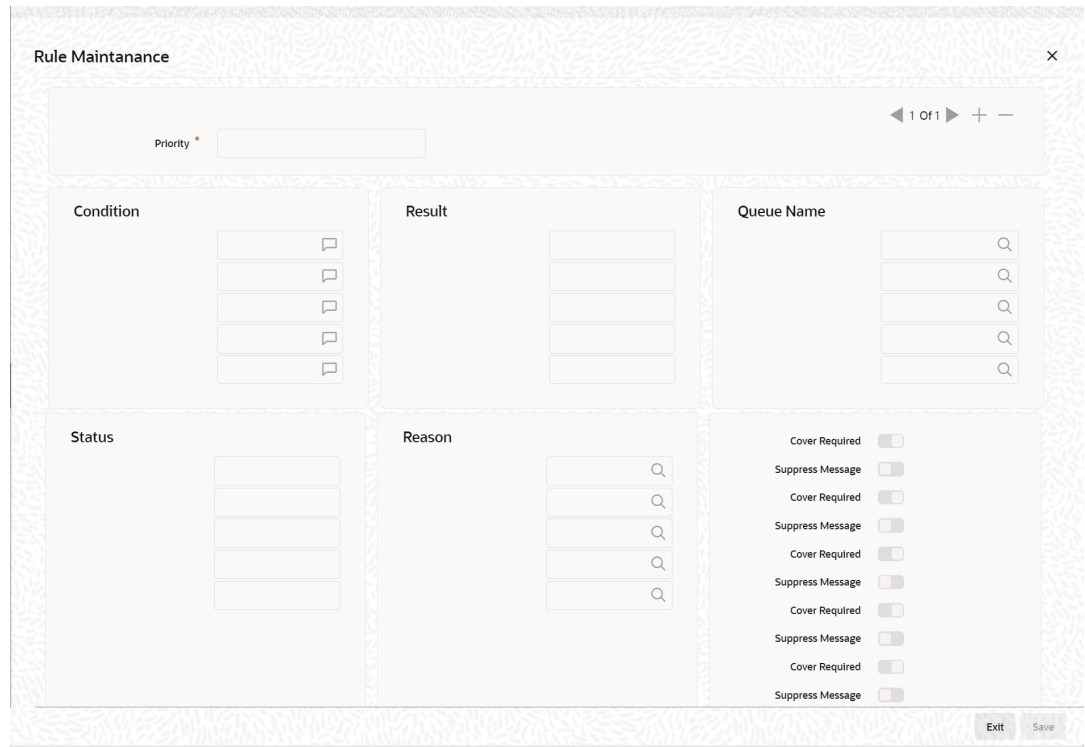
Rule Maintanance

×

1 Of 1 + —

Priority *

Condition

Result

Queue Name

Status

Reason

Cover Required

Suppress Message

Cover Required

Suppress Message

Cover Required

Suppress Message

Cover Required

Suppress Message

Cover Required

Suppress Message

Exit Save